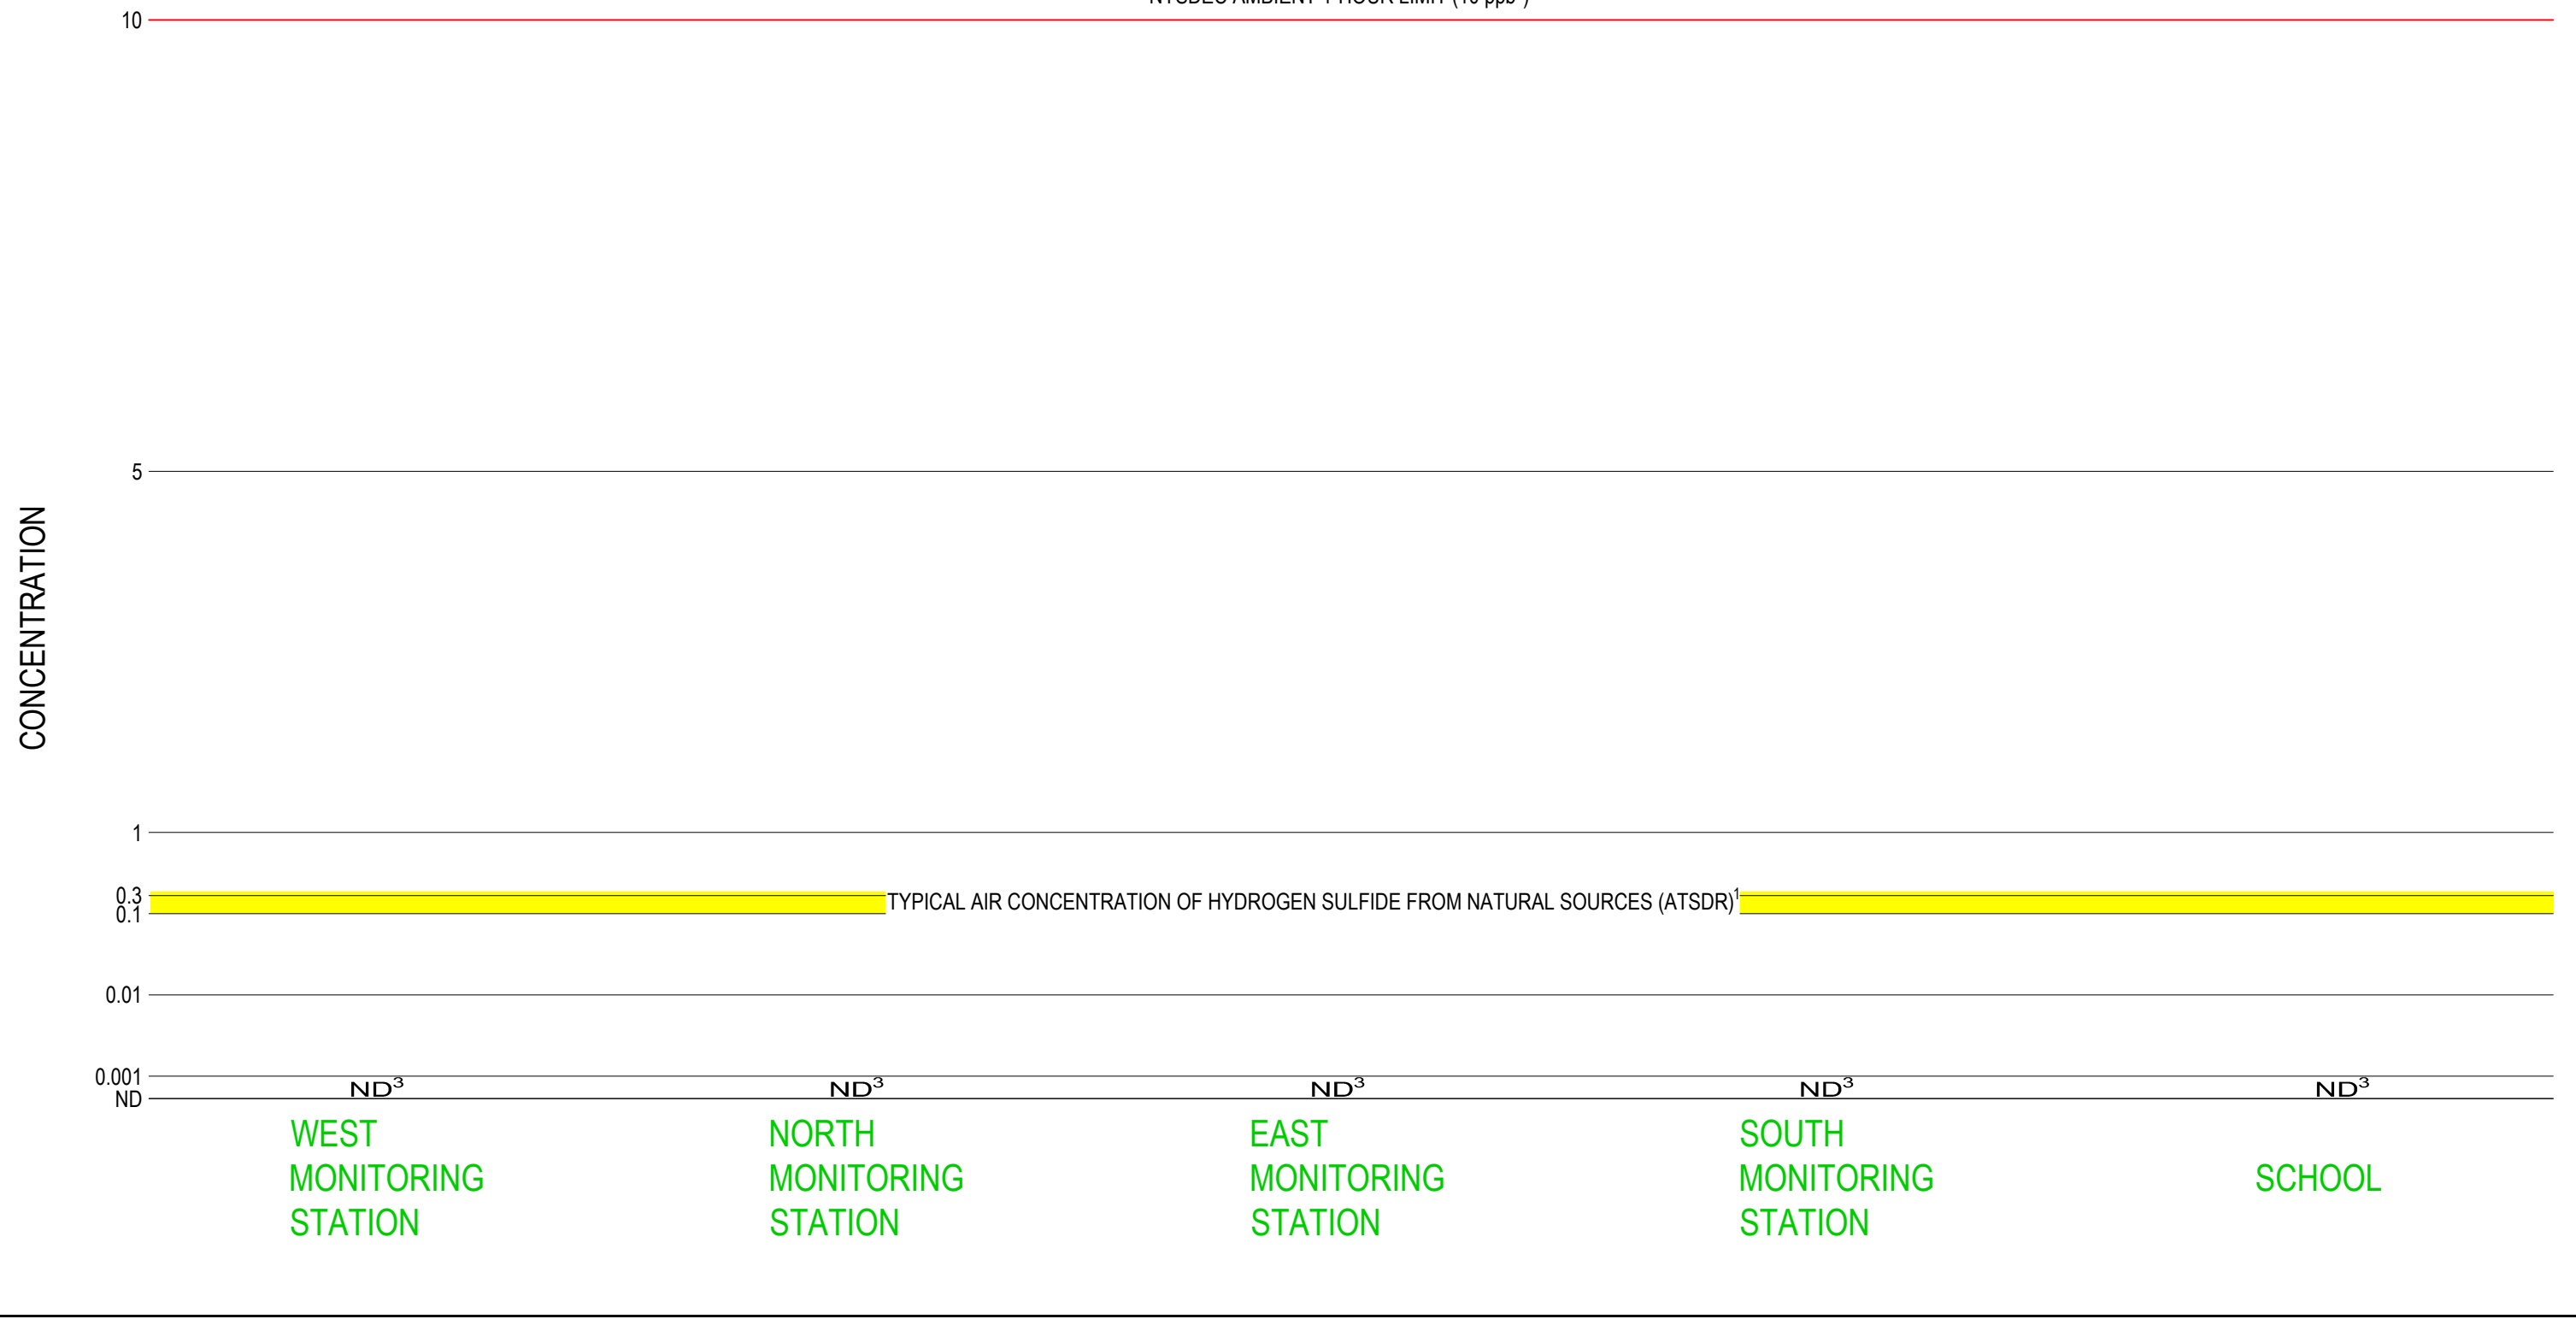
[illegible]

10

5

CONCENTRATION

1

0.3
0.1

TYPICAL AIR CONCENTRATION OF HYDROGEN SULFIDE FROM NATURAL SOURCES (ATSDR)$^1$

0.01

0.001
ND

ND$^3$ ND$^3$ ND$^3$ ND$^3$ ND$^3$

WEST MONITORING STATION

NORTH MONITORING STATION

EAST MONITORING STATION

SOUTH MONITORING STATION

SCHOOL